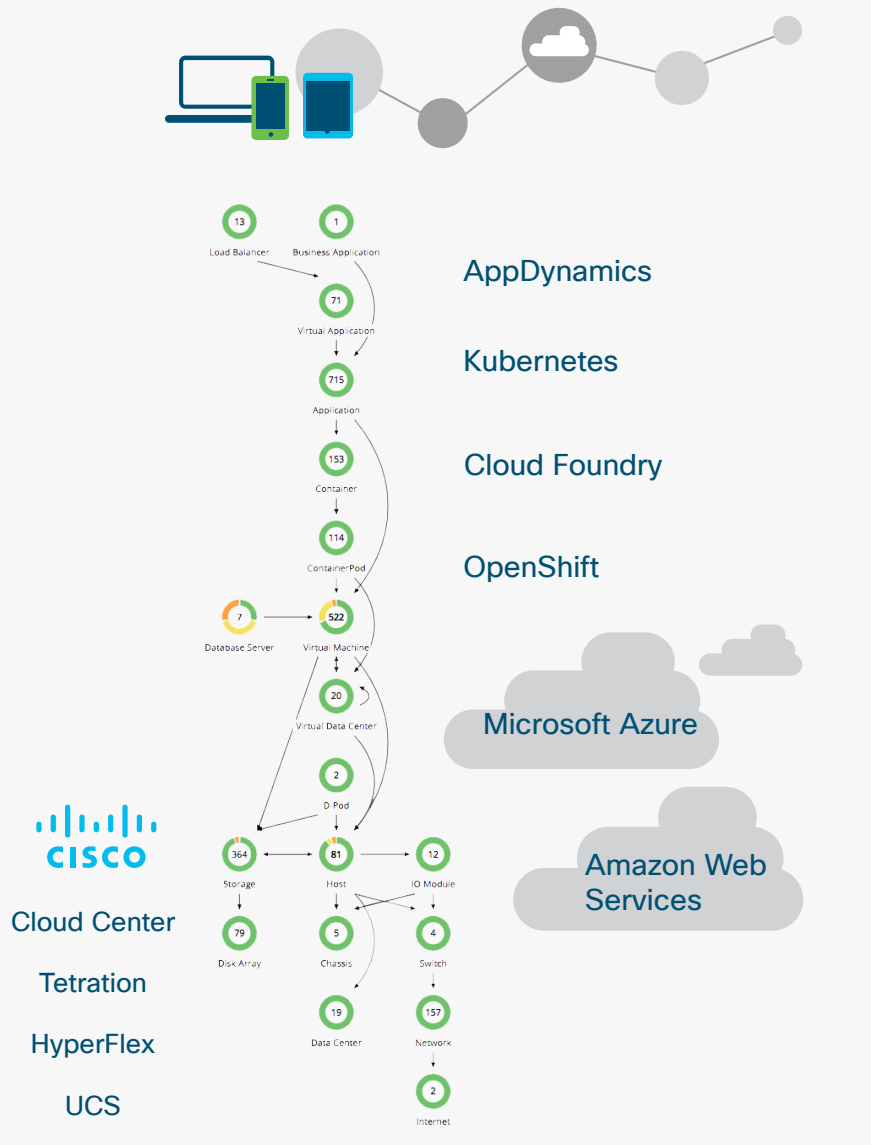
13
Load Balancer

1
Business Application

71
Virtual Application

715
Application

153
Container

114
ContainerPod

7
Database Server

522
Virtual Machine

20
Virtual Data Center

2
D Pod

364
Storage

81
Host

12
IO Module

79
Disk Array

5
Chassis

4
Switch

19
Data Center

157
Network

2
Internet

AppDynamics

Kubernetes

Cloud Foundry

OpenShift

Microsoft Azure

Amazon Web Services

cisco

Cloud Center

Tetration

HyperFlex

UCS